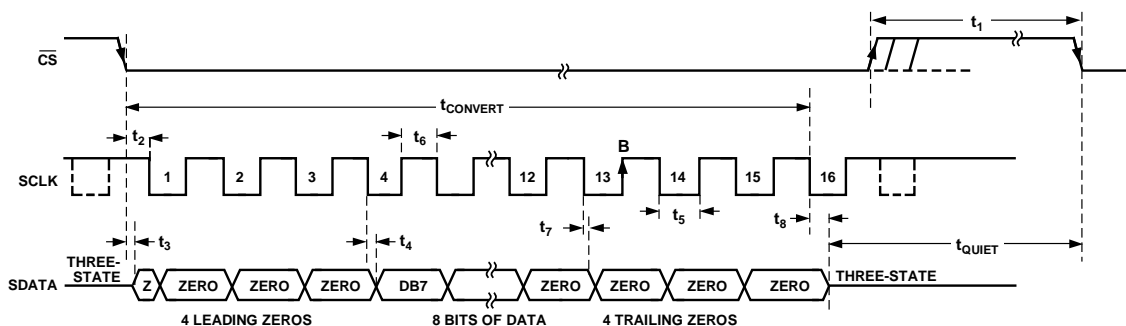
$\overline{CS}$

$t_1$

$t_{CONVERT}$

$t_2$

$t_6$

B

SCLK

1 2 3 4 12 13 14 15 16

$t_5$

$t_3$

$t_4$

$t_7$

$t_8$

$t_{QUIET}$

THREE-STATE

SDATA

Z ZERO ZERO ZERO DB7 ZERO ZERO ZERO ZERO

THREE-STATE

4 LEADING ZEROS 8 BITS OF DATA 4 TRAILING ZEROS